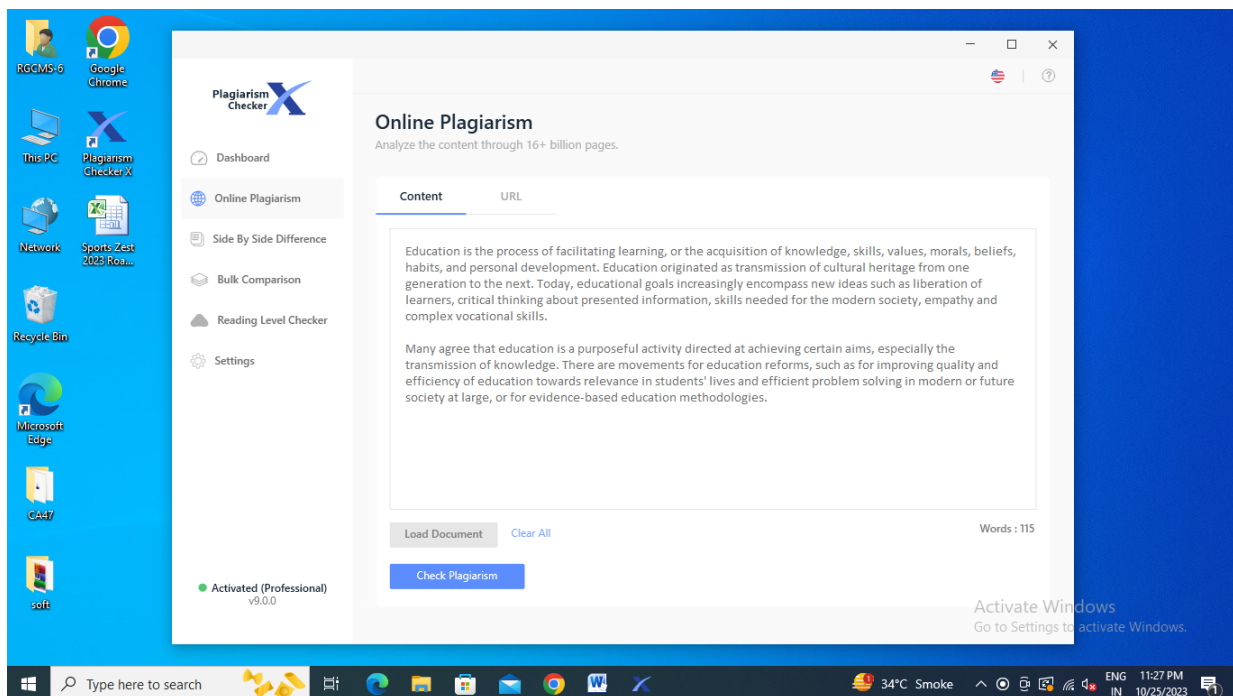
RGCMS-6

Google Chrome

This PC

Plagiarism Checker X

Network

Sports Zest 2023 Roa...

Recycle Bin

Microsoft Edge

CA47

soft

Plagiarism Checker X

Dashboard

Online Plagiarism

Side By Side Difference

Bulk Comparison

Reading Level Checker

Settings

Activated (Professional)
v9.0.0

Online Plagiarism

Analyze the content through 16+ billion pages.

Content

URL

Education is the process of facilitating learning, or the acquisition of knowledge, skills, values, morals, beliefs, habits, and personal development. Education originated as transmission of cultural heritage from one generation to the next. Today, educational goals increasingly encompass new ideas such as liberation of learners, critical thinking about presented information, skills needed for the modern society, empathy and complex vocational skills.

Many agree that education is a purposeful activity directed at achieving certain aims, especially the transmission of knowledge. There are movements for education reforms, such as for improving quality and efficiency of education towards relevance in students' lives and efficient problem solving in modern or future society at large, or for evidence-based education methodologies.

Load Document

Clear All

Words : 115

Check Plagiarism

Activate Windows
Go to Settings to activate Windows.

Type here to search

34°C Smoke

ENG
IN

11:27 PM
10/25/2023